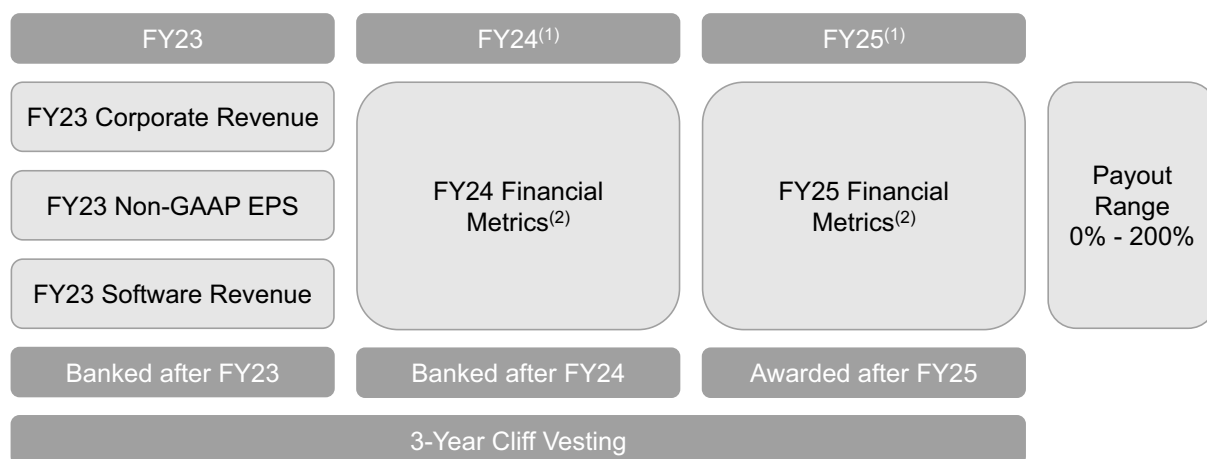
FY23

FY24$^{(1)}$

FY25$^{(1)}$

FY23 Corporate Revenue

FY23 Non-GAAP EPS

FY23 Software Revenue

FY24 Financial Metrics$^{(2)}$

FY25 Financial Metrics$^{(2)}$

Payout Range 0% - 200%

Banked after FY23

Banked after FY24

Awarded after FY25

3-Year Cliff Vesting